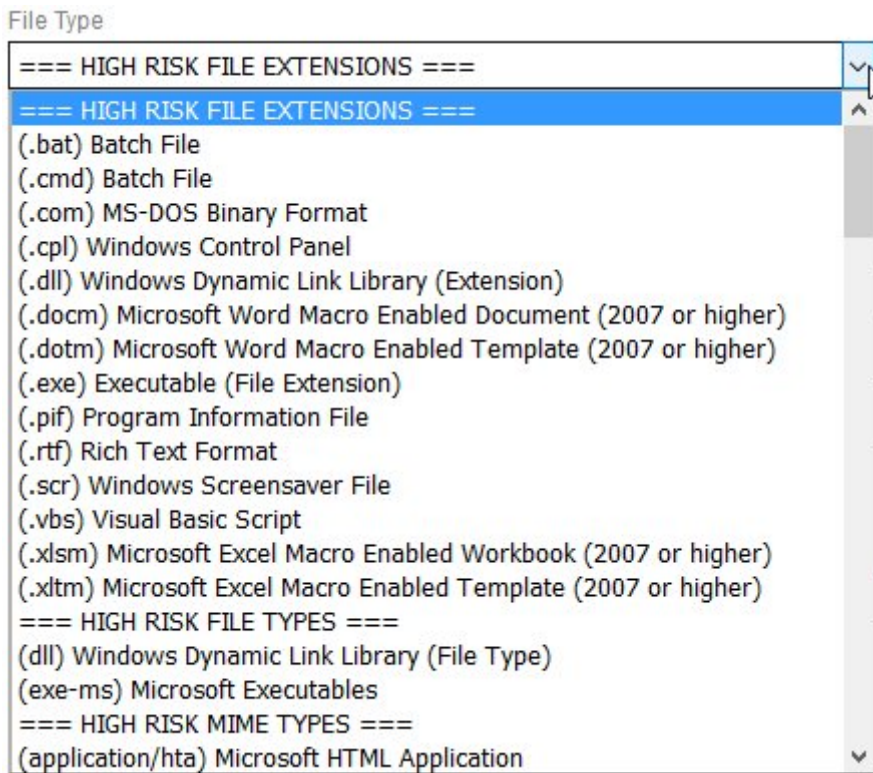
File Type

=== HIGH RISK FILE EXTENSIONS ===

=== HIGH RISK FILE EXTENSIONS ===
(.bat) Batch File
(.cmd) Batch File
(.com) MS-DOS Binary Format
(.cpl) Windows Control Panel
(.dll) Windows Dynamic Link Library (Extension)
(.docm) Microsoft Word Macro Enabled Document (2007 or higher)
(.dotm) Microsoft Word Macro Enabled Template (2007 or higher)
(.exe) Executable (File Extension)
(.pif) Program Information File
(.rtf) Rich Text Format
(.scr) Windows Screensaver File
(.vbs) Visual Basic Script
(.xlsm) Microsoft Excel Macro Enabled Workbook (2007 or higher)
(.xltm) Microsoft Excel Macro Enabled Template (2007 or higher)
=== HIGH RISK FILE TYPES ===
(dll) Windows Dynamic Link Library (File Type)
(exe-ms) Microsoft Executables
=== HIGH RISK MIME TYPES ===
(application/hta) Microsoft HTML Application